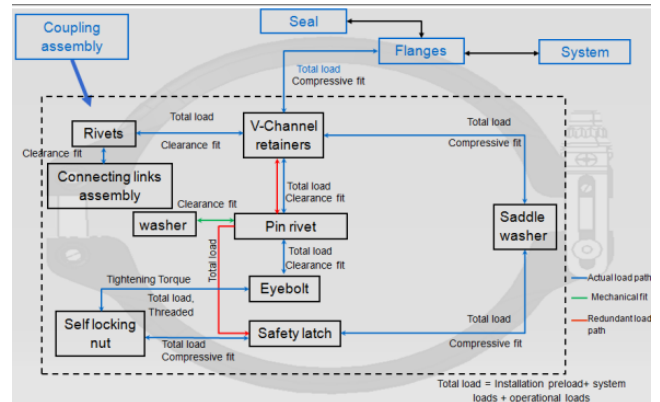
Coupling assembly

Seal

Flanges

System

Total load
Compressive fit

Rivets

Total load

Clearance fit

V-Channel retainers

Total load

Compressive fit

Clearance fit

Connecting links assembly

Total load
Clearance fit

Clearance fit

washer

Pin rivet

Saddle washer

Total load

Total load
Clearance fit

Tightening Torque

Eyebolt

Total load, Threaded

Self locking nut

Safety latch

Total load

Total load
Compressive fit

Compressive fit

Actual load path

Mechanical fit

Redundant load path

Total load = Installation preload+ system loads + operational loads